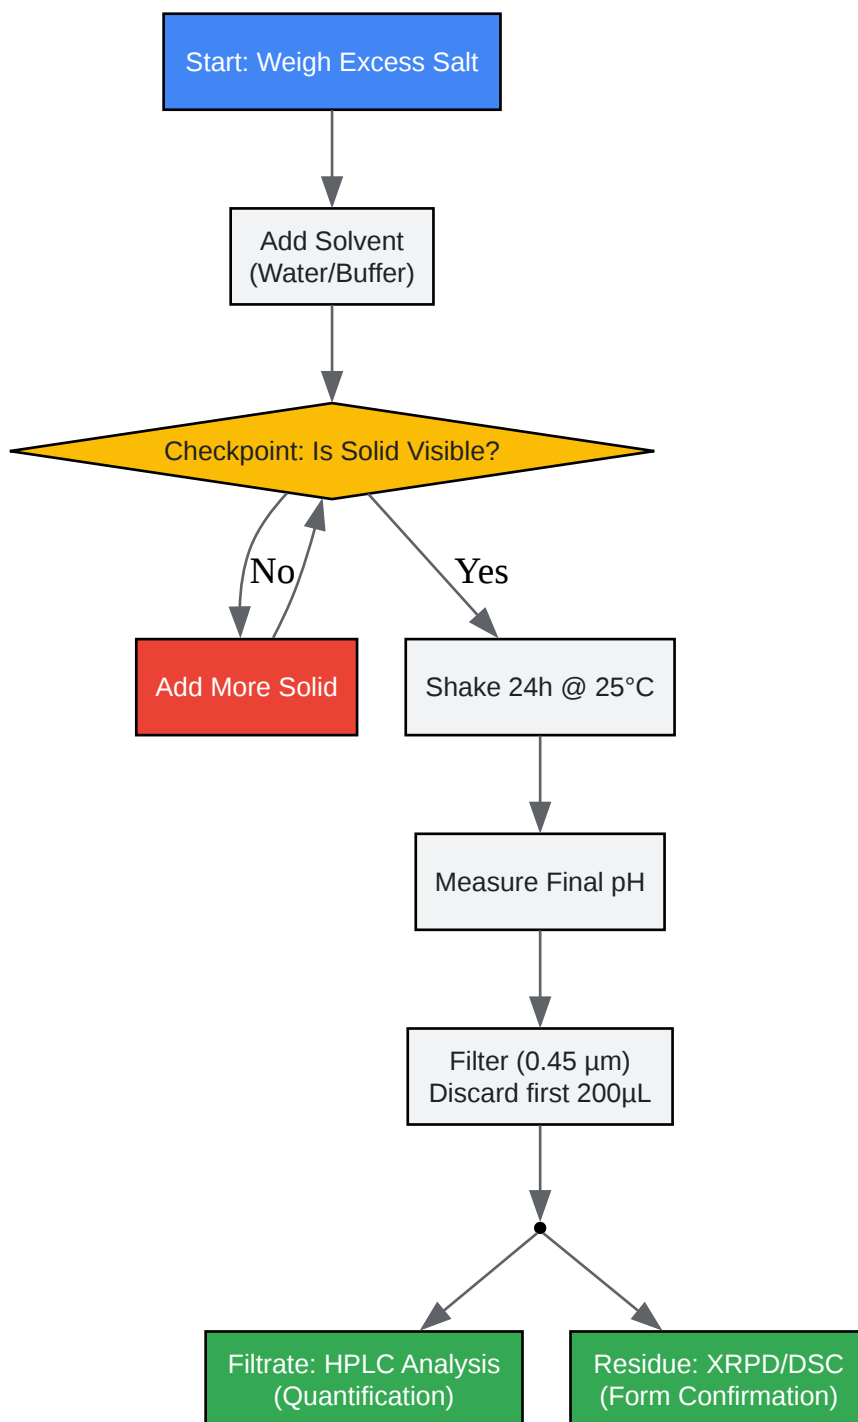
Start: Weigh Excess Salt

Add Solvent (Water/Buffer)

Checkpoint: Is Solid Visible?

No

Yes

Add More Solid

Shake 24h @ 25°C

Measure Final pH

Filter (0.45 µm) Discard first 200µL

Filtrate: HPLC Analysis (Quantification)

Residue: XRPD/DSC (Form Confirmation)